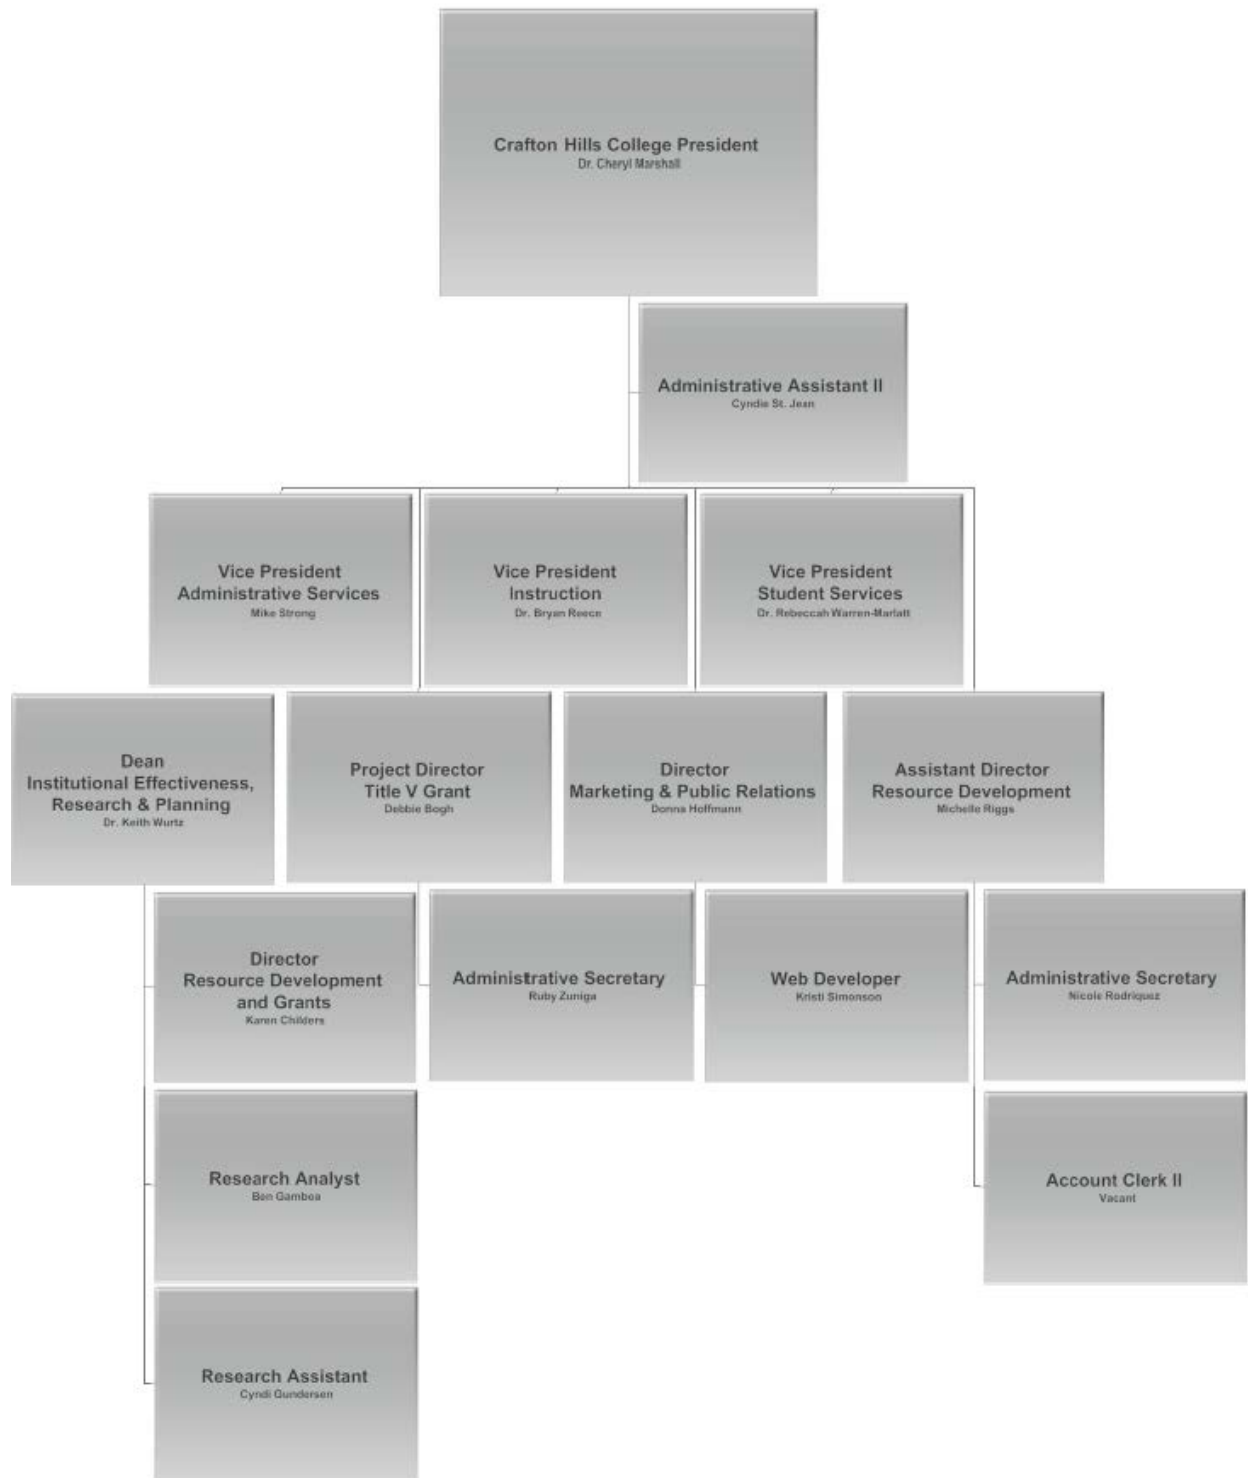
Crafton Hills College President
Dr. Cheryl Marshall

Administrative Assistant II
Cyndie St. Jean

Vice President
Administrative Services
Mike Strong

Vice President
Instruction
Dr. Bryan Reece

Vice President
Student Services
Dr. Rebeccah Warren-Marlatt

Dean
Institutional Effectiveness, Research & Planning
Dr. Keith Wurtz

Project Director
Title V Grant
Debbie Bogh

Director
Marketing & Public Relations
Donna Hoffmann

Assistant Director
Resource Development
Michelle Riggs

Director
Resource Development and Grants
Karen Childers

Administrative Secretary
Ruby Zuniga

Web Developer
Kristi Simonson

Administrative Secretary
Nicole Rodriquez

Research Analyst
Ben Gamboa

Account Clerk II
Vacant

Research Assistant
Cyndi Gundersen